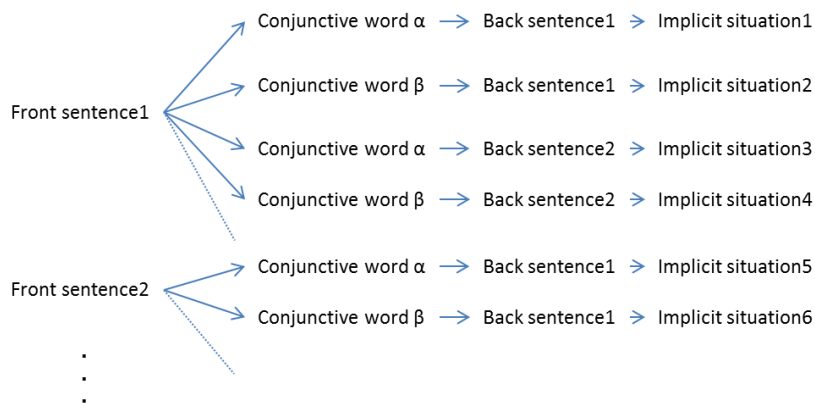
Front sentence1

Conjunctive word α → Back sentence1 → Implicit situation1

Conjunctive word β → Back sentence1 → Implicit situation2

Conjunctive word α → Back sentence2 → Implicit situation3

Conjunctive word β → Back sentence2 → Implicit situation4

Front sentence2

Conjunctive word α → Back sentence1 → Implicit situation5

Conjunctive word β → Back sentence1 → Implicit situation6

⋮